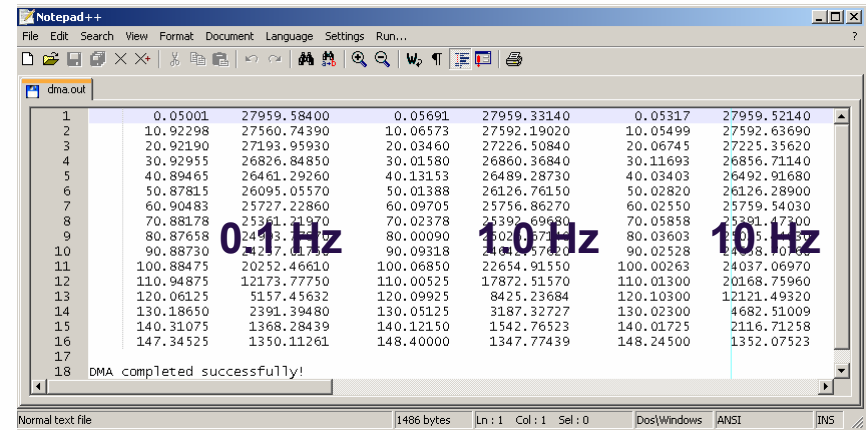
Notepad++

File Edit Search View Format Document Language Settings Run... ?

dma.out

| | | | | | | |
|---|---|---|---|---|---|---|
| 1 | 0.05001 | 27959.58400 | 0.05691 | 27959.33140 | 0.05317 | 27959.52140 |
| 2 | 10.92298 | 27560.74390 | 10.06573 | 27592.19020 | 10.05499 | 27592.63690 |
| 3 | 20.92190 | 27193.95930 | 20.03460 | 27226.50840 | 20.06745 | 27225.35620 |
| 4 | 30.92955 | 26826.84850 | 30.01580 | 26860.36840 | 30.11693 | 26856.71140 |
| 5 | 40.89465 | 26461.29260 | 40.13153 | 26489.28730 | 40.03403 | 26492.91680 |
| 6 | 50.87815 | 26095.05570 | 50.01388 | 26126.76150 | 50.02820 | 26126.28900 |
| 7 | 60.90483 | 25727.22860 | 60.09705 | 25756.86270 | 60.02550 | 25759.54030 |
| 8 | 70.88178 | 25361.31970 | 70.02378 | 25392.69680 | 70.05858 | 25391.47300 |
| 9 | 80.87658 | 24993.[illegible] | 80.00090 | 2502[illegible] | 80.03603 | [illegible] |
| 10 | 90.88730 | 24257.01750 | 90.09318 | 24642.57820 | 90.02528 | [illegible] |
| 11 | 100.88475 | 20252.46610 | 100.06850 | 22654.91550 | 100.00263 | 24037.06970 |
| 12 | 110.94875 | 12173.77750 | 110.00525 | 17872.51570 | 110.01300 | 20168.75960 |
| 13 | 120.06125 | 5157.45632 | 120.09925 | 8425.23684 | 120.10300 | 12121.49320 |
| 14 | 130.18650 | 2391.39480 | 130.05125 | 3187.32727 | 130.02300 | 4682.51009 |
| 15 | 140.31075 | 1368.28439 | 140.12150 | 1542.76523 | 140.01725 | 2116.71258 |
| 16 | 147.34525 | 1350.11261 | 148.40000 | 1347.77439 | 148.24500 | 1352.07523 |
| 17 | | | | | | |
| 18 | DMA completed successfully! | | | | | |

0.1 Hz 1.0 Hz 10 Hz

Normal text file 1486 bytes Ln : 1 Col : 1 Sel : 0 Dos\Windows ANSI INS